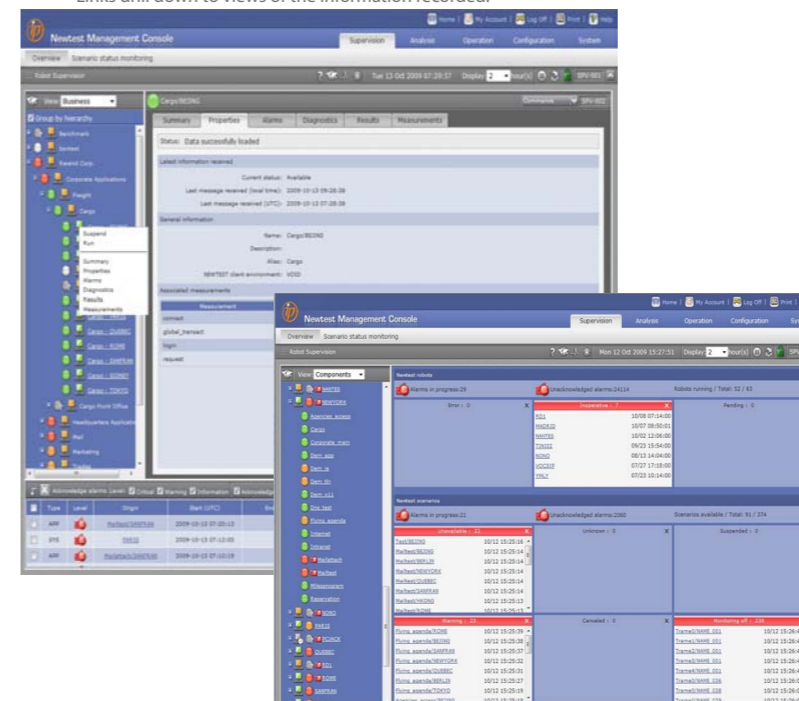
Links drill down to views of the information recorded.

Home | My Account | Log Off | Print | Help

Newtest Management Console

Supervision Analysis Operation Configuration System

Overview Scenario status monitoring

Robot Supervision

Tue 13 Oct 2009 07:29:57 Display 2 hour(s)

View Business

Group by hierarchy

Benchmark

Sorted

Rewind Corp.

Corporate Applications

Freight

Cargo

Suspend
Run

Summary
Properties
Alarms
Diagnostics
Results
Measurements

Cargo - DUBBIC

Cargo - ROME

Cargo - SANFRAN

Cargo - SIDNEY

Cargo - TOKYO

Cargo Front Office

Headquarters Applications

Mail

Marketing

Cargo/BEING

Summary Properties Alarms Diagnostics Results Measurements

Status: Data successfully loaded

Latest information received

Current status: Available

Last message received (local time): 2009-10-13 09:28:28

Last message received (UTC): 2009-10-13 07:28:28

General information

Name: Cargo/BEING

Description:

Alias: Cargo

NEWTEST client environment: VOID

Associated measurements

Measurement

connect

global_transact

login

request

Acknowledge alarms Level: Critical Warning Information

| | Type | Level | Origin | Start (UTC) |
|---|---|---|---|---|
| | APP | | MailTest/SANFRAN | 2009-10-13 07:20:13 |
| | SYS | | PARIS | 2009-10-13 07:12:05 |
| | APP | | MailAttach/SANFRAN | 2009-10-13 07:10:19 |

Home | My Account | Log Off | Print |

Newtest Management Console

Supervision Analysis Operation Configuration Sy

Overview Scenario status monitoring

Robot Supervision

Mon 12 Oct 2009 15:27:51 Display 2 hour(s)

View Components

NANTES

NEWYORK

Agences_access

Cargo

Corporate_main

Dem_app

Dem_ie

Dem_th

Dem_xt1

Dns_test

Flying_agenda

Internet

Intranet

MailAttach

MailTest

Mileageprogram

Reservation

NONO

PARIS

PCJACK

DUBBIC

RIO

ROME

SANFRAN

Newtest robots

Alarms in progress:29

Unacknowledged alarms:24114

Robots running / Total: 52 / 63

Error : 0

Inoperative : 7

Pending : 0

| | |
|---|---|
| RIO | 10/08 07:14:00 |
| MADRID | 10/07 08:50:01 |
| NANTES | 10/02 12:06:00 |
| TOKIO | 09/23 15:54:00 |
| NONO | 08/13 14:04:00 |
| VOCSIP | 07/27 17:18:00 |
| YALT | 07/23 10:14:00 |

Newtest scenarios

Alarms in progress:21

Unacknowledged alarms:2060

Scenarios available / Total: 91 / 374

Unavailable : 22

Unknown : 0

Suspended : 0

| | |
|---|---|
| Test/BEING | 10/12 15:25:16 |
| MailTest/BEING | 10/12 15:25:15 |
| MailTest/BERLIN | 10/12 15:25:14 |
| MailTest/NEWYORK | 10/12 15:25:14 |
| MailTest/DUBBIC | 10/12 15:25:14 |
| MailTest/SANFRAN | 10/12 15:25:14 |
| MailTest/HKONG | 10/12 15:25:13 |
| MailTest/ROME | 10/12 15:25:13 |

Warning : 15

Canceled : 0

Monitoring off : 236

| | |
|---|---|
| Flying_agenda/ROME | 10/12 15:25:39 |
| Flying_agenda/BEING | 10/12 15:25:38 |
| Flying_agenda/SANFRAN | 10/12 15:25:37 |
| Flying_agenda/NEWYORK | 10/12 15:25:32 |
| Flying_agenda/DUBBIC | 10/12 15:25:31 |
| Flying_agenda/BERLIN | 10/12 15:25:27 |
| Flying_agenda/TOKYO | 10/12 15:25:19 |

| | |
|---|---|
| Trame1/NAME_001 | 10/12 15:26:4 |
| Trame2/NAME_001 | 10/12 15:26:4 |
| Trame3/NAME_001 | 10/12 15:26:4 |
| Trame4/NAME_001 | 10/12 15:26:4 |
| Trame5/NAME_001 | 10/12 15:26:4 |
| Trame1/NAME_006 | 10/12 15:26:0 |
| Trame2/NAME_006 | 10/12 15:26:0 |